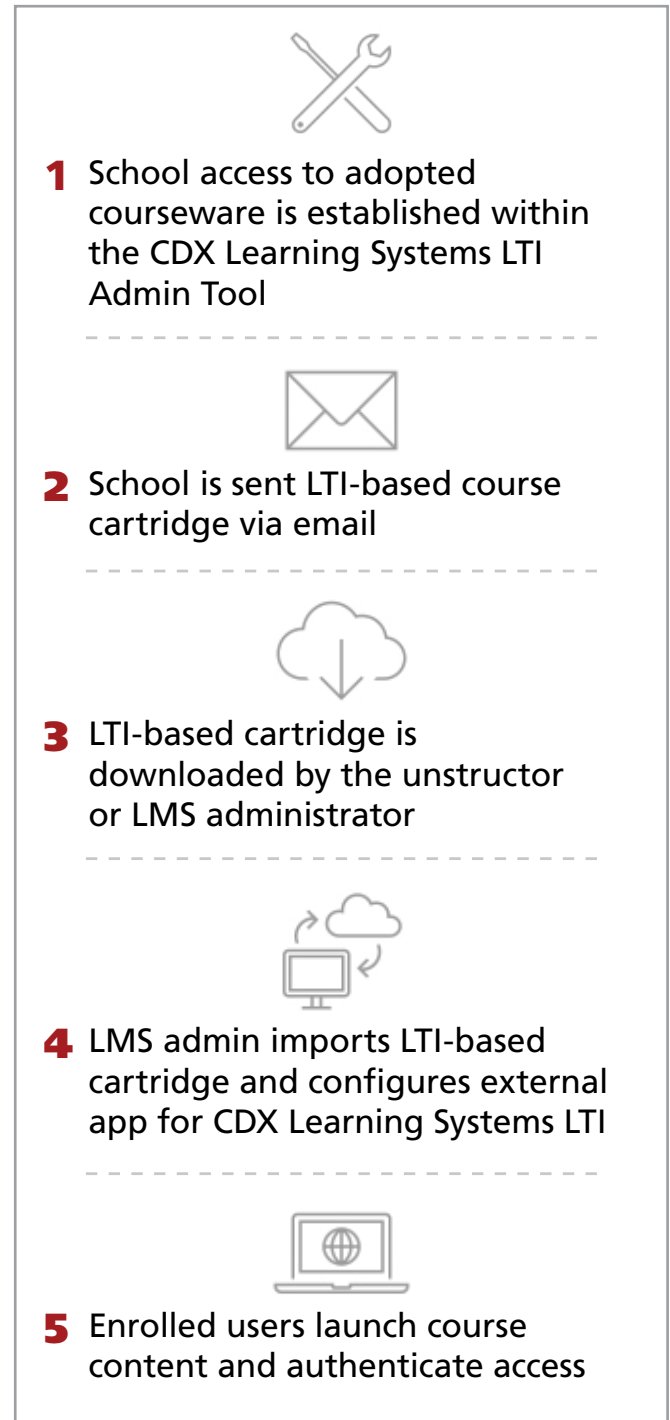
1 School access to adopted courseware is established within the CDX Learning Systems LTI Admin Tool

2 School is sent LTI-based course cartridge via email

3 LTI-based cartridge is downloaded by the unstructor or LMS administrator

4 LMS admin imports LTI-based cartridge and configures external app for CDX Learning Systems LTI

5 Enrolled users launch course content and authenticate access